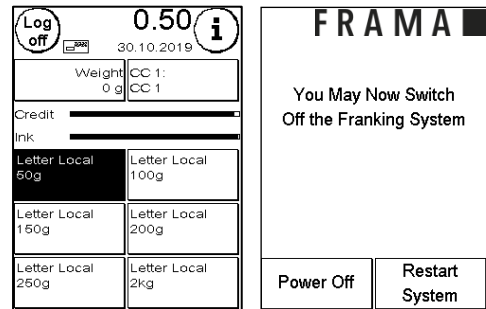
Log off
0.50
30.10.2019
i

Weight
0 g

CC 1:
CC 1

Credit

Ink

Letter Local 50g

Letter Local 100g

Letter Local 150g

Letter Local 200g

Letter Local 250g

Letter Local 2kg

FRAMA

You May Now Switch Off the Franking System

Power Off

Restart System